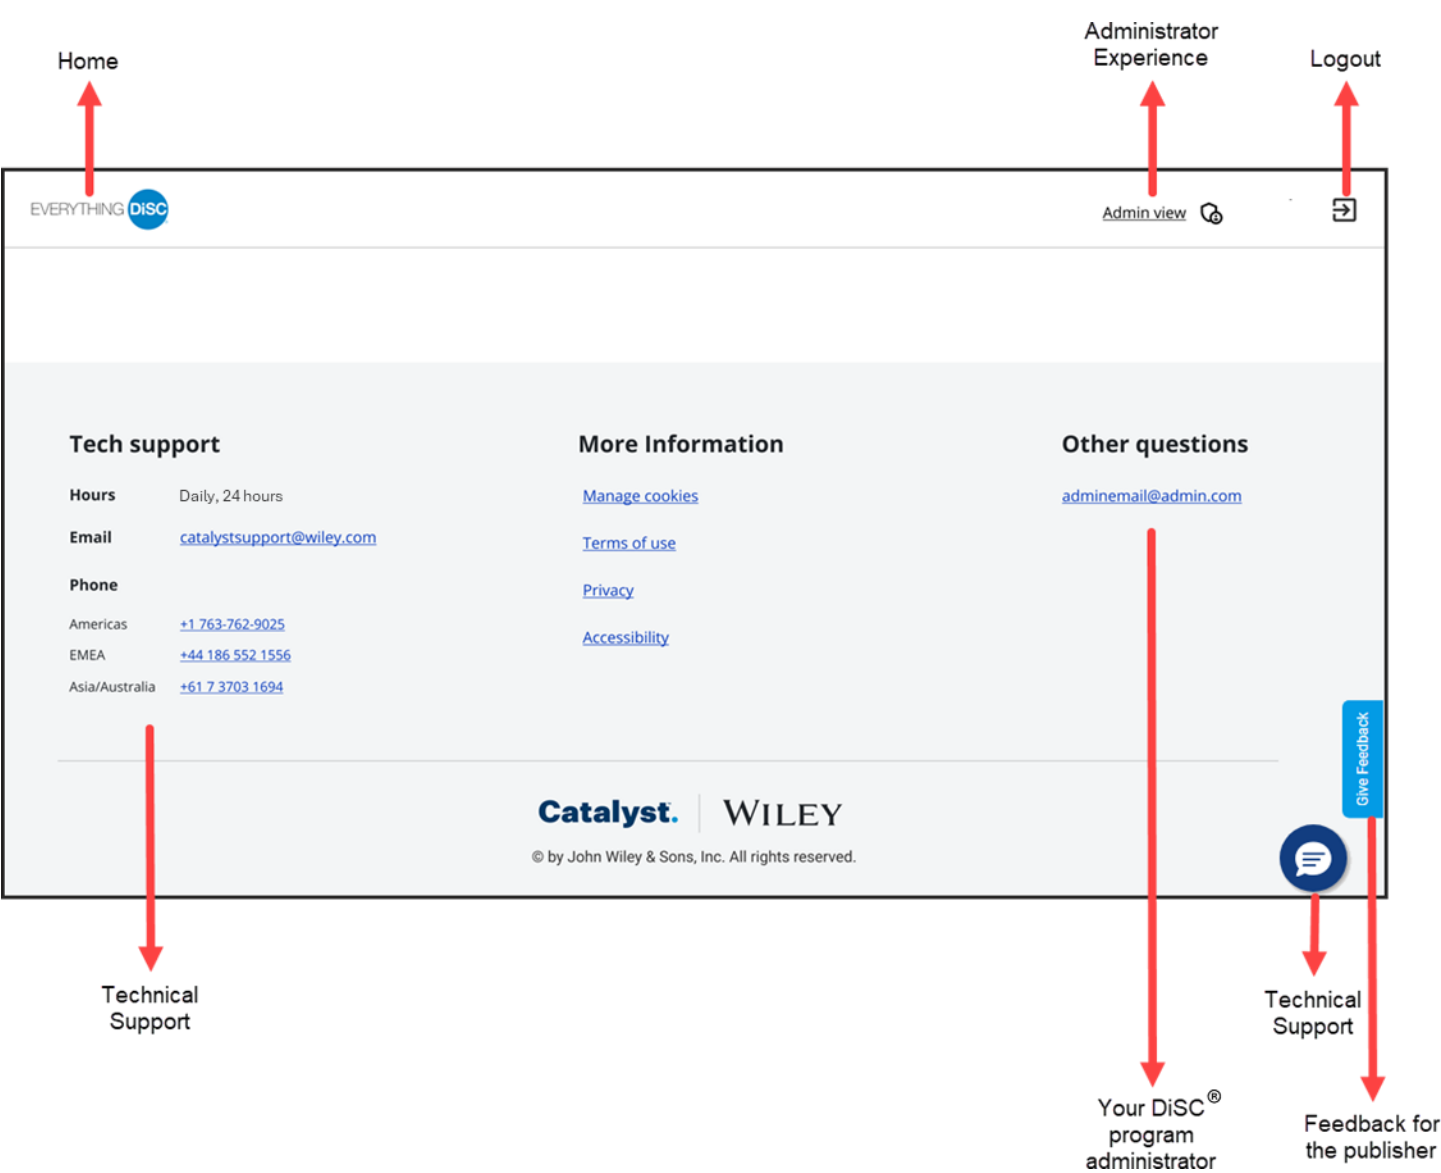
Home

Administrator Experience

Logout

EVERYTHING DiSC

Admin view

Tech support

Hours Daily, 24 hours

Email catalystsupport@wiley.com

Phone

Americas +1 763-762-9025

EMEA +44 186 552 1556

Asia/Australia +61 7 3703 1694

More Information

Manage cookies

Terms of use

Privacy

Accessibility

Other questions

adminemail@admin.com

Give Feedback

Catalyst. WILEY

© by John Wiley & Sons, Inc. All rights reserved.

Technical Support

Technical Support

Your DiSC® program administrator

Feedback for the publisher